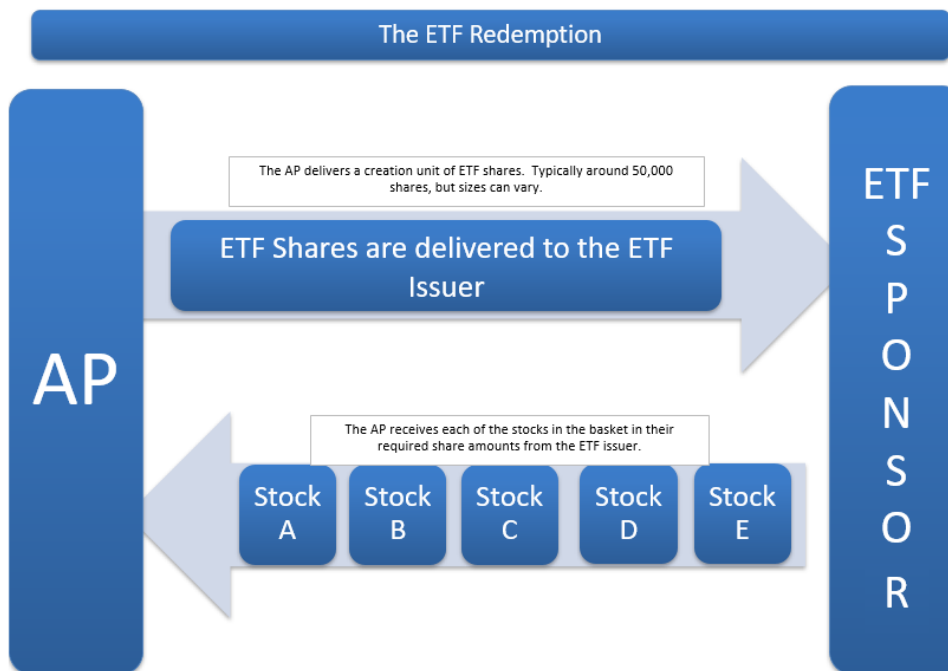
The ETF Redemption

AP

The AP delivers a creation unit of ETF shares. Typically around 50,000 shares, but sizes can vary.

ETF Shares are delivered to the ETF Issuer

ETF SPONSOR

The AP receives each of the stocks in the basket in their required share amounts from the ETF issuer.

Stock A

Stock B

Stock C

Stock D

Stock E